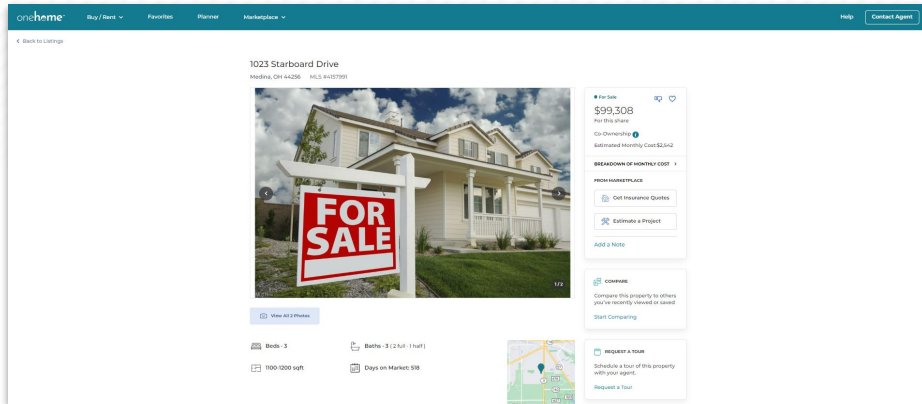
onehome Buy / Rent Favorites Planner Marketplace

Help Contact Agent

< Back to Listings

1023 Starboard Drive

Medina, OH 44256 MLS #4157891

FOR SALE

1/2

View All 2 Photos

Beds - 3

Baths - 3 (2 full - 1 half)

1100-1200 sqft

Days on Market: 518

For Sale

$99,308

For this share

Co-Ownership

Estimated Monthly Cost:$2,542

BREAKDOWN OF MONTHLY COST >

FROM MARKETPLACE

Get Insurance Quotes

Estimate a Project

Add a Note

COMPARE

Compare this property to others you've recently viewed or saved

Start Comparing

REQUEST A TOUR

Schedule a tour of this property with your agent.

Request a Tour